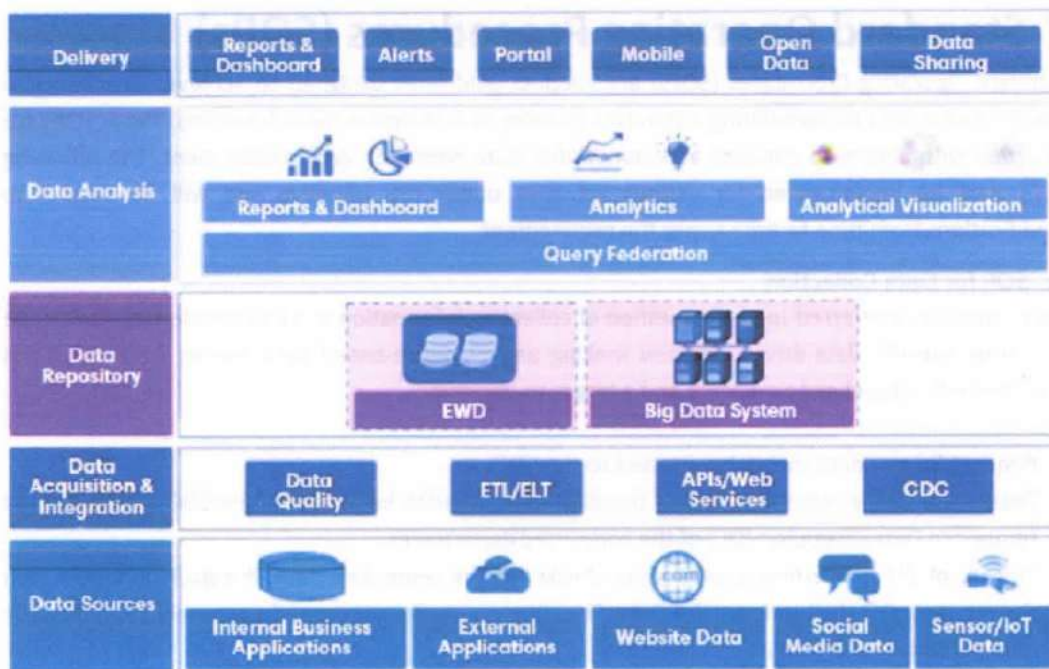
Delivery

Reports & Dashboard

Alerts

Portal

Mobile

Open Data

Data Sharing

Data Analysis

Reports & Dashboard

Analytics

Analytical Visualization

Query Federation

Data Repository

EWD

Big Data System

Data Acquisition & Integration

Data Quality

ETL/ELT

APIs/Web Services

CDC

Data Sources

Internal Business Applications

External Applications

.com

Website Data

Social Media Data

Sensor/IoT Data